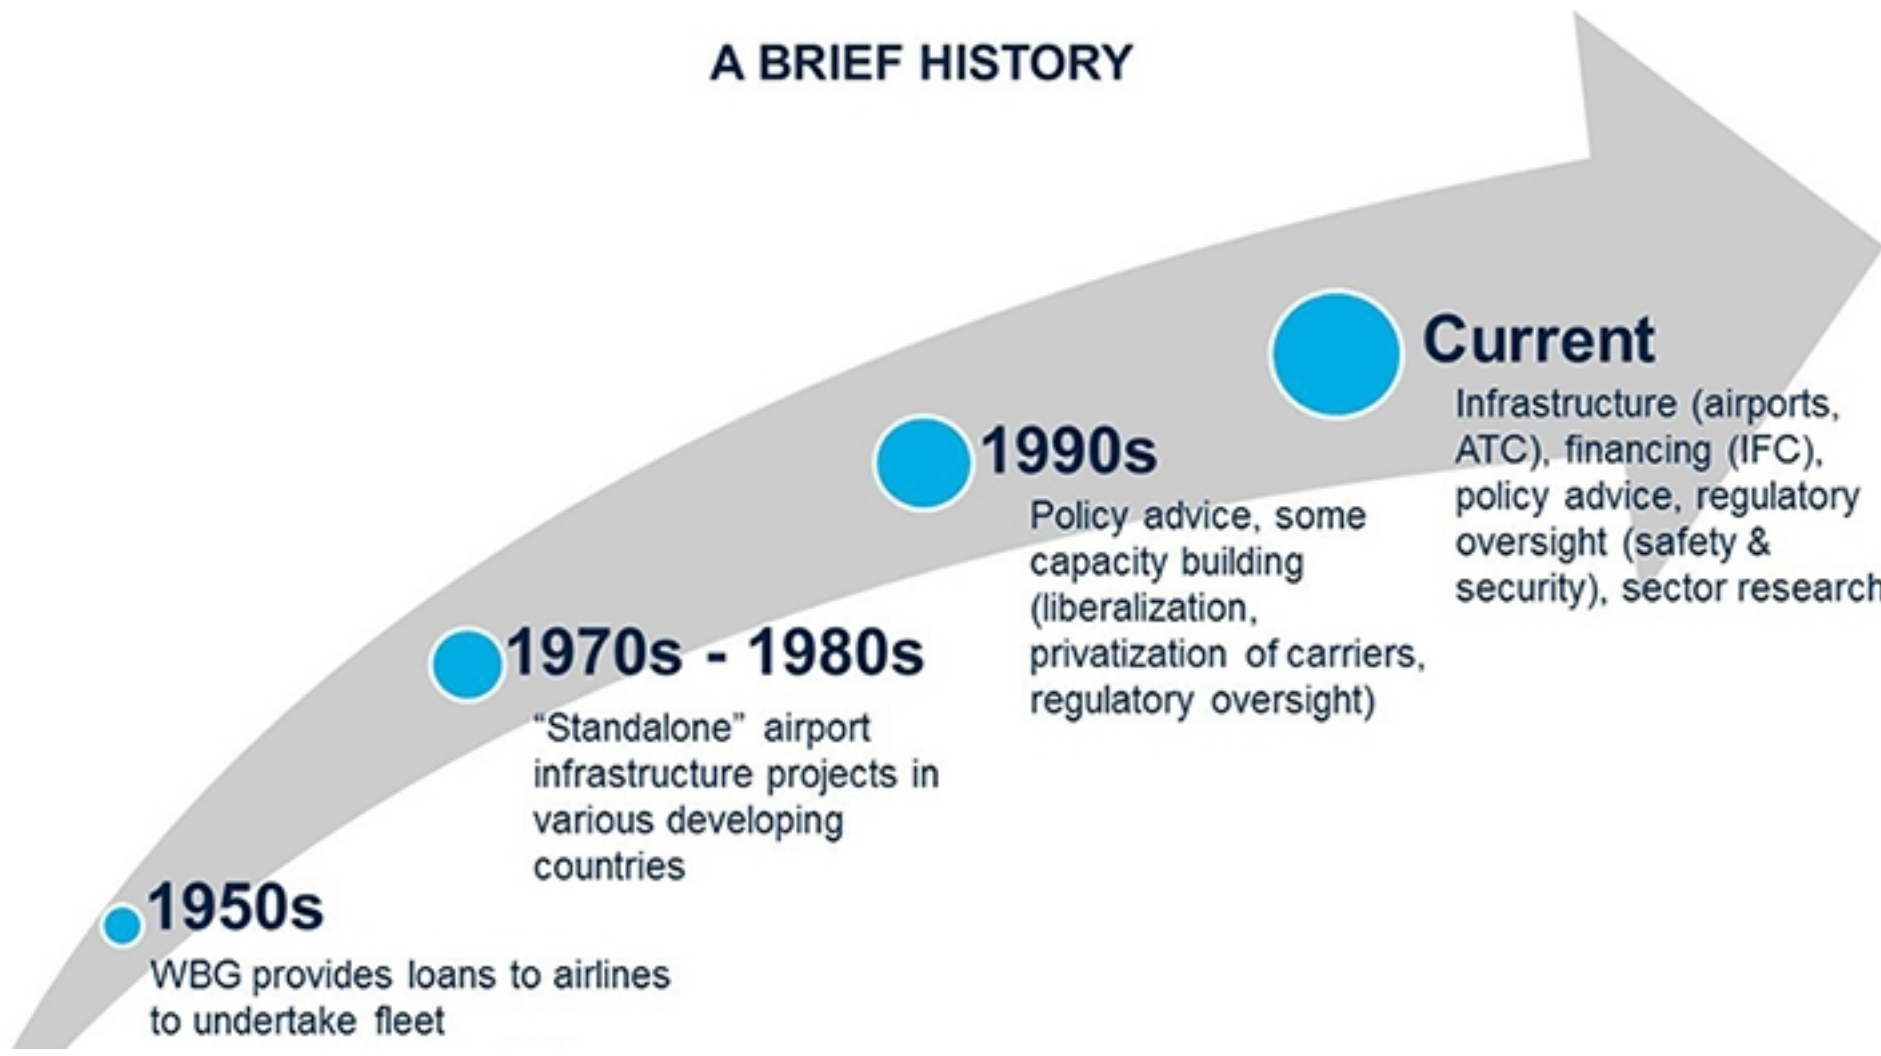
A BRIEF HISTORY

1950s
WBG provides loans to airlines to undertake fleet

1970s - 1980s
"Standalone" airport infrastructure projects in various developing countries

1990s
Policy advice, some capacity building (liberalization, privatization of carriers, regulatory oversight)

Current
Infrastructure (airports, ATC), financing (IFC), policy advice, regulatory oversight (safety & security), sector research